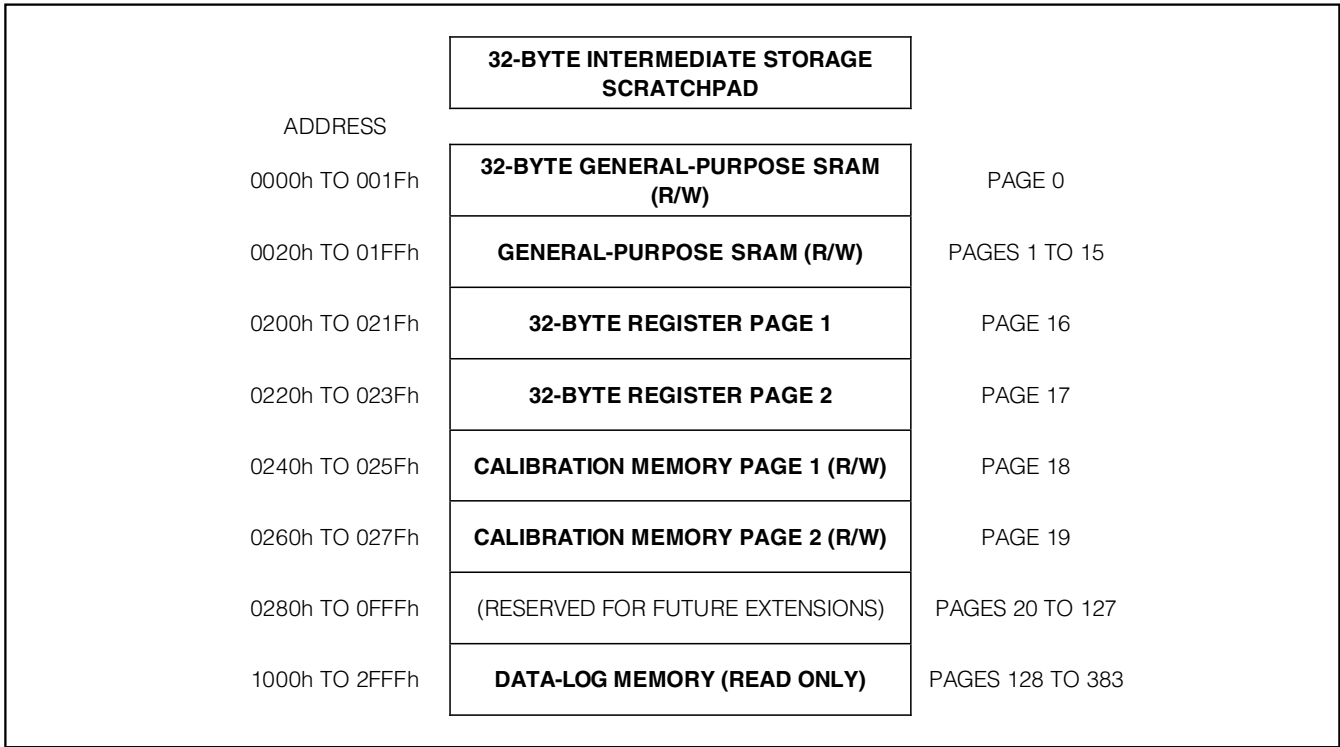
32-BYTE INTERMEDIATE STORAGE SCRATCHPAD

| ADDRESS | | |
|---|---|---|
| 0000h TO 001Fh | 32-BYTE GENERAL-PURPOSE SRAM (R/W) | PAGE 0 |
| 0020h TO 01FFh | GENERAL-PURPOSE SRAM (R/W) | PAGES 1 TO 15 |
| 0200h TO 021Fh | 32-BYTE REGISTER PAGE 1 | PAGE 16 |
| 0220h TO 023Fh | 32-BYTE REGISTER PAGE 2 | PAGE 17 |
| 0240h TO 025Fh | CALIBRATION MEMORY PAGE 1 (R/W) | PAGE 18 |
| 0260h TO 027Fh | CALIBRATION MEMORY PAGE 2 (R/W) | PAGE 19 |
| 0280h TO 0FFFh | (RESERVED FOR FUTURE EXTENSIONS) | PAGES 20 TO 127 |
| 1000h TO 2FFFh | DATA-LOG MEMORY (READ ONLY) | PAGES 128 TO 383 |